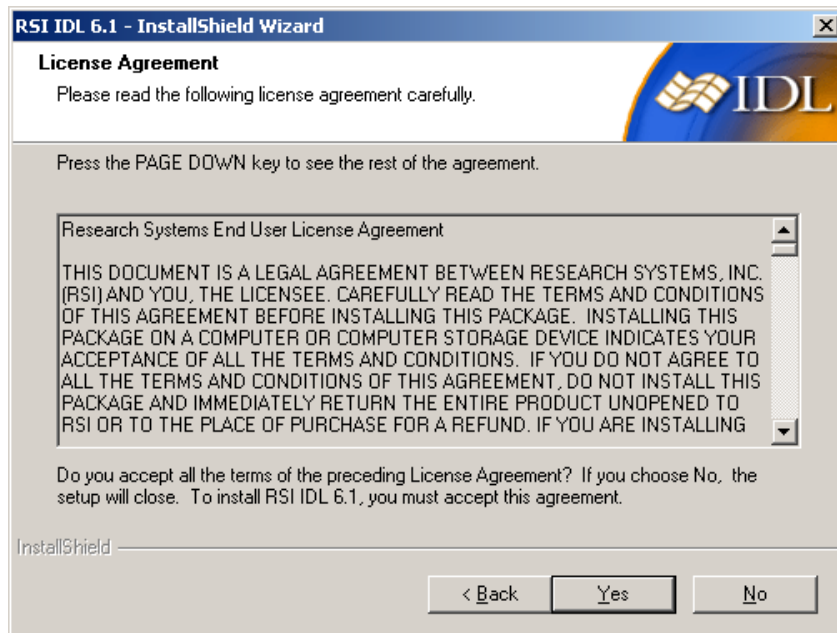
RSI IDL 6.1 - InstallShield Wizard

License Agreement

Please read the following license agreement carefully.

IDL

Press the PAGE DOWN key to see the rest of the agreement.

Research Systems End User License Agreement

THIS DOCUMENT IS A LEGAL AGREEMENT BETWEEN RESEARCH SYSTEMS, INC. (RSI) AND YOU, THE LICENSEE. CAREFULLY READ THE TERMS AND CONDITIONS OF THIS AGREEMENT BEFORE INSTALLING THIS PACKAGE. INSTALLING THIS PACKAGE ON A COMPUTER OR COMPUTER STORAGE DEVICE INDICATES YOUR ACCEPTANCE OF ALL THE TERMS AND CONDITIONS. IF YOU DO NOT AGREE TO ALL THE TERMS AND CONDITIONS OF THIS AGREEMENT, DO NOT INSTALL THIS PACKAGE AND IMMEDIATELY RETURN THE ENTIRE PRODUCT UNOPENED TO RSI OR TO THE PLACE OF PURCHASE FOR A REFUND. IF YOU ARE INSTALLING

Do you accept all the terms of the preceding License Agreement? If you choose No, the setup will close. To install RSI IDL 6.1, you must accept this agreement.

InstallShield

< Back

Yes

No